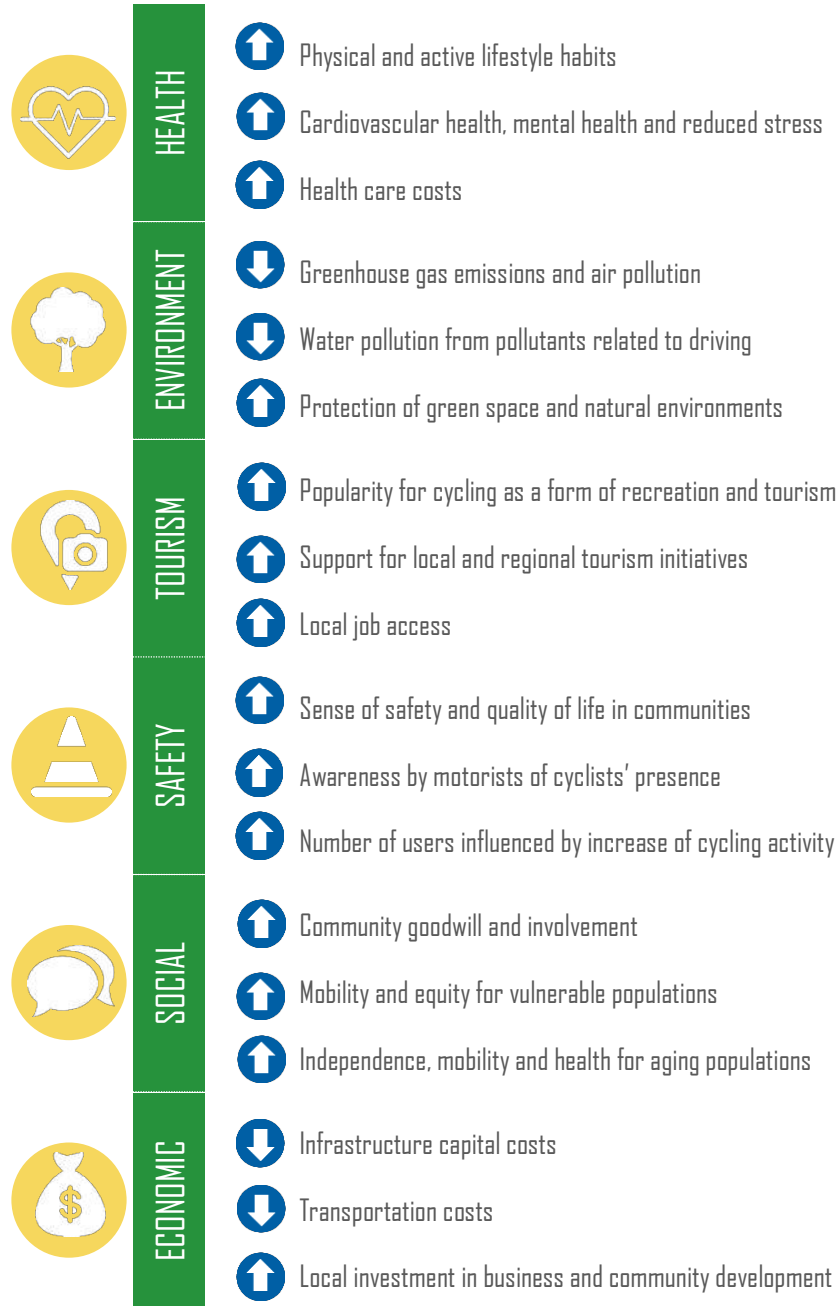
HEALTH

Physical and active lifestyle habits

Cardiovascular health, mental health and reduced stress

Health care costs

ENVIRONMENT

Greenhouse gas emissions and air pollution

Water pollution from pollutants related to driving

Protection of green space and natural environments

TOURISM

Popularity for cycling as a form of recreation and tourism

Support for local and regional tourism initiatives

Local job access

SAFETY

Sense of safety and quality of life in communities

Awareness by motorists of cyclists' presence

Number of users influenced by increase of cycling activity

SOCIAL

Community goodwill and involvement

Mobility and equity for vulnerable populations

Independence, mobility and health for aging populations

ECONOMIC

Infrastructure capital costs

Transportation costs

Local investment in business and community development